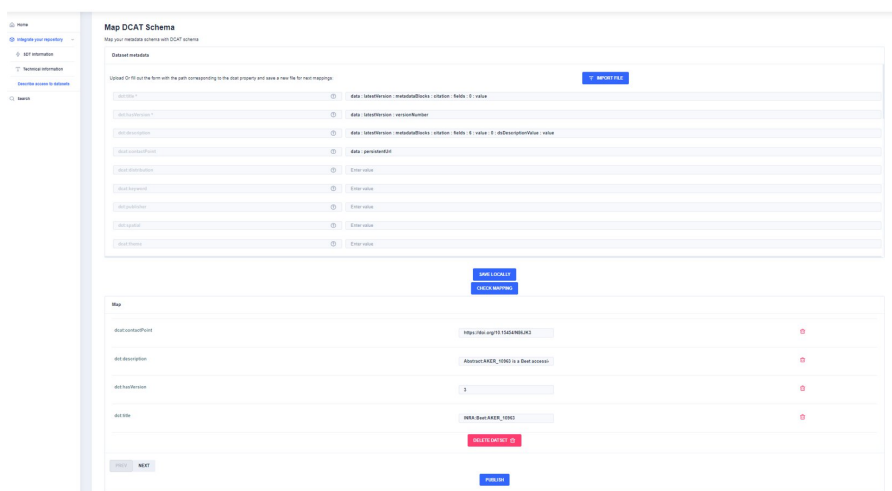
Home
Integrate your repository
SDT information
Technical information
Describe access to datasets
Search

Map DCAT Schema
Map your metadata schema with DCAT schema

Dataset metadata

Upload Or fill out the form with the path corresponding to the dcat property and save a new file for next mappings.

IMPORT FILE

dct:title *
data : latestVersion : metadataBlocks : citation : fields : 0 : value
dcat:hasVersion *
data : latestVersion : versionNumber
dct:description
data : latestVersion : metadataBlocks : citation : fields : 0 : value : 0 : dsDescriptionValue : value
dcat:contactPoint
data : persistentUrl
dcat:distribution
Enter value
dcat:keyword
Enter value
dct:publisher
Enter value
dct:spatial
Enter value
dcat:theme
Enter value

SAVE LOCALLY
CHECK MAPPING

Map

dcat:contactPoint
https://doi.org/10.15454/N9IJK3
dct:description
Abstract:AKER_10962 is a Beet accessi
dcat:hasVersion
2
dct:title
INRA:Beet:AKER_10962

DELETE DATASET

PREV
NEXT

PUBLISH